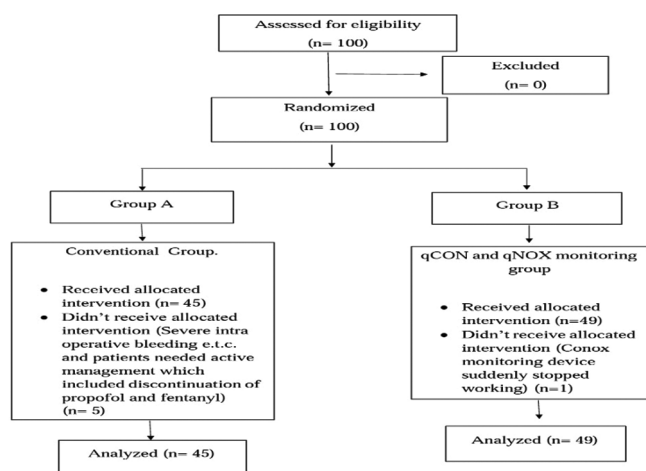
Assessed for eligibility
(n= 100)

Excluded
(n= 0)

Randomized
(n= 100)

Group A

Group B

Conventional Group.

- Received allocated intervention (n= 45)
- Didn't receive allocated intervention (Severe intra operative bleeding e.t.c. and patients needed active management which included discontinuation of propofol and fentanyl) (n= 5)

qCON and qNOX monitoring group

- Received allocated intervention (n=49)
- Didn't receive allocated intervention (Conox monitoring device suddenly stopped working) (n=1)

Analyzed (n= 45)

Analyzed (n= 49)